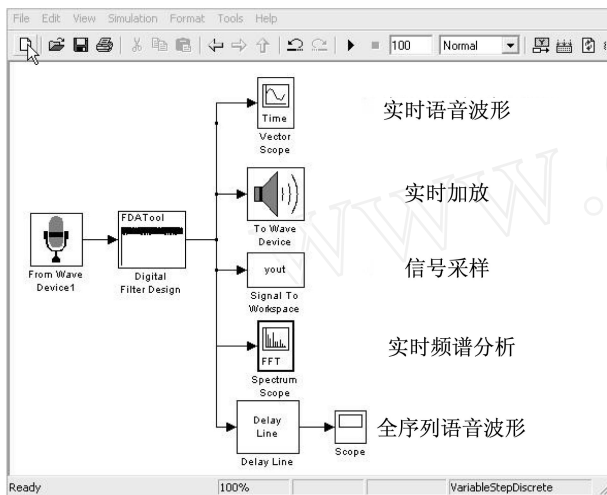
File Edit View Simulation Format Tools Help

100 Normal

Time
Vector Scope

实时语音波形

To Wave Device

实时加放

From Wave Device1

FDATool

Digital Filter Design

yout
Signal To Workspace

信号采样

FFT
Spectrum Scope

实时频谱分析

Delay Line
Delay Line

Scope

全序列语音波形

Ready 100% VariableStepDiscrete